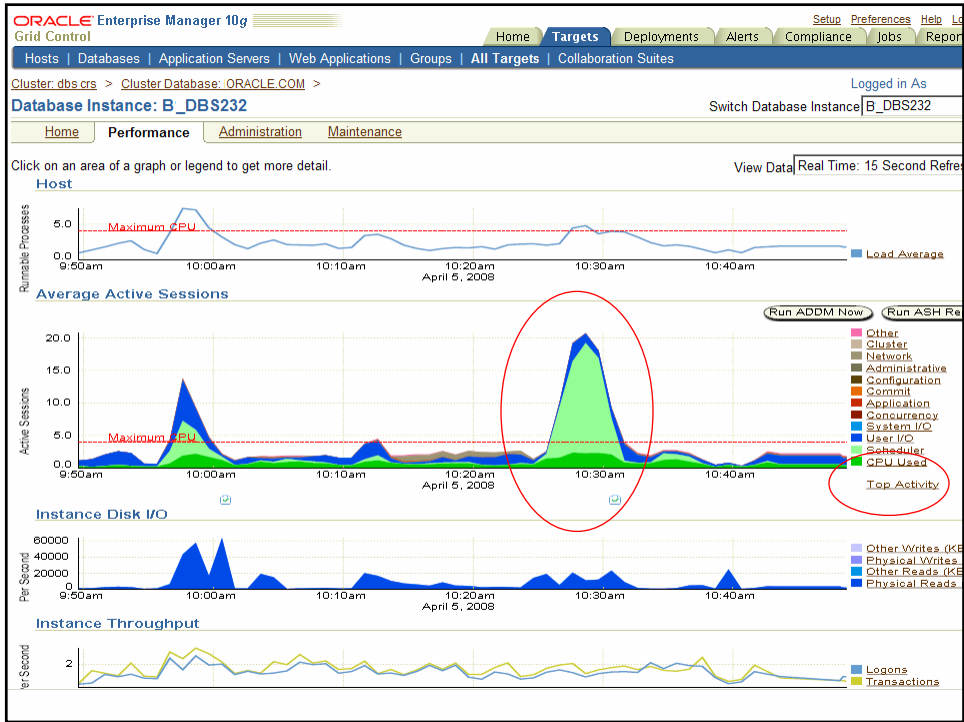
ORACLE Enterprise Manager 10g
Grid Control

Setup Preferences Help Lo

Home Targets Deployments Alerts Compliance Jobs Repor

Hosts | Databases | Application Servers | Web Applications | Groups | All Targets | Collaboration Suites

Cluster: dbs crs > Cluster Database: ORACLE.COM >

Logged in As

Database Instance: B_DBS232

Switch Database Instance B_DBS232

Home Performance Administration Maintenance

Click on an area of a graph or legend to get more detail.

View Data Real Time: 15 Second Refre

Host

Runnable Processes

5.0

0.0

Maximum CPU

9:50am 10:00am 10:10am 10:20am 10:30am 10:40am
April 5, 2008

Load Average

Average Active Sessions

Run ADDM Now Run ASH Re

Active Sessions

20.0
15.0
10.0
5.0
0.0

Maximum CPU

9:50am 10:00am 10:10am 10:20am 10:30am 10:40am
April 5, 2008

Other
Cluster
Network
Administrative
Configuration
Commit
Application
Concurrency
System I/O
User I/O
Scheduler
CPU Used

Top Activity

Instance Disk I/O

Per Second

60000
40000
20000
0

9:50am 10:00am 10:10am 10:20am 10:30am 10:40am
April 5, 2008

Other Writes (KE
Physical Writes
Other Reads (KE
Physical Reads

Instance Throughput

er Second

2

Logons
Transactions